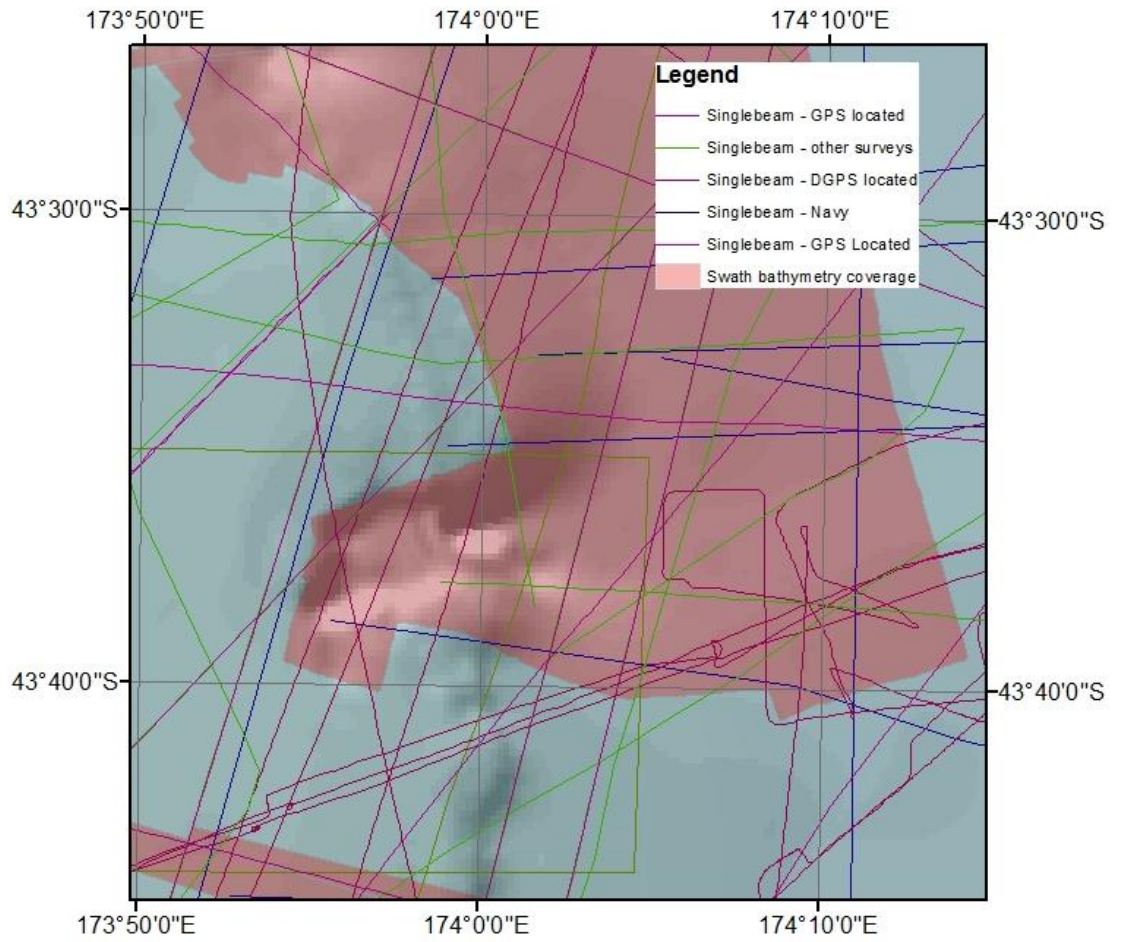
173°50'0"E
174°0'0"E
174°10'0"E

Legend
Singlebeam - GPS located
Singlebeam - other surveys
Singlebeam - DGPS located
Singlebeam - Navy
Singlebeam - GPS Located
Swath bathymetry coverage

43°30'0"S
43°30'0"S
43°40'0"S
43°40'0"S

173°50'0"E
174°0'0"E
174°10'0"E